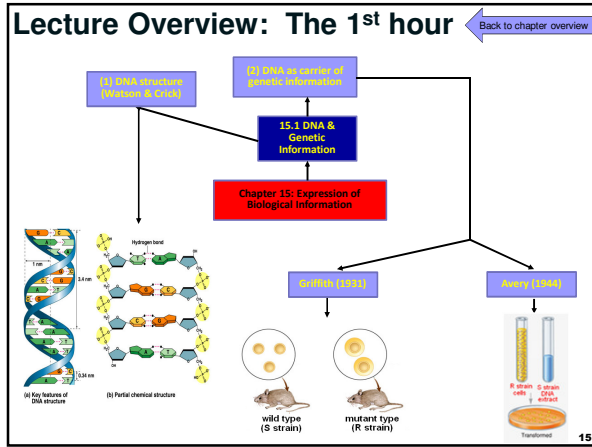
Lecture Overview: The 1$^{st}$ hour

Back to chapter overview

(1) DNA structure (Watson & Crick)

(2) DNA as carrier of genetic information

15.1 DNA & Genetic Information

Chapter 15: Expression of Biological Information

1 nm

3.4 nm

0.34 nm

(a) Key features of DNA structure

Hydrogen bond

(b) Partial chemical structure

Griffith (1931)

Avery (1944)

wild type (S strain)

mutant type (R strain)

R strain cells

S strain DNA extract

Transformed

15